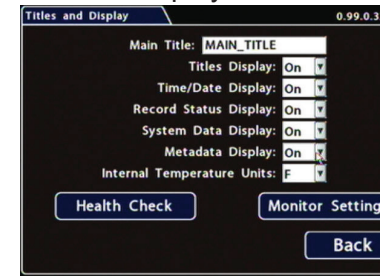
Titles and Display
0.99.0.3

Main Title: MAIN_TITLE
Titles Display: On
Time/Date Display: On
Record Status Display: On
System Data Display: On
Metadata Display: On
Internal Temperature Units: F

Health Check
Monitor Setting
Back